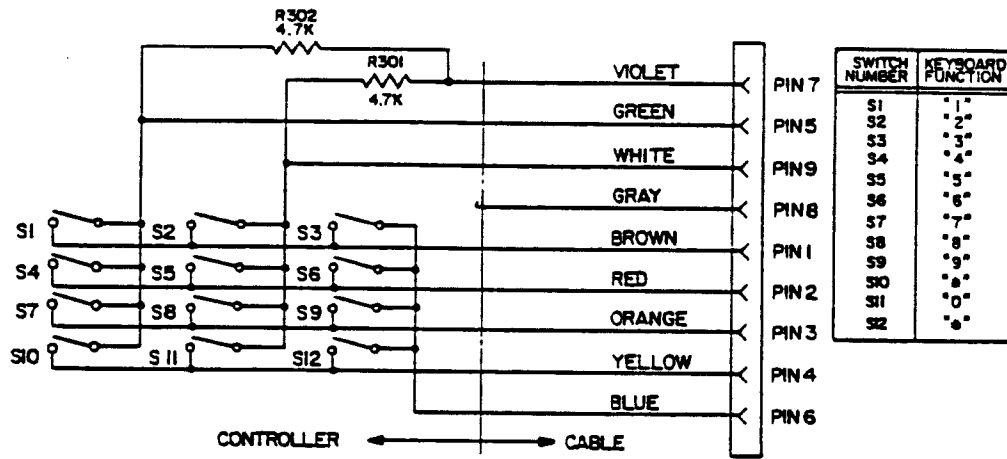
R302
4.7K

R301
4.7K

VIOLET
GREEN
WHITE
GRAY
BROWN
RED
ORANGE
YELLOW
BLUE

PIN 7
PIN 5
PIN 9
PIN 8
PIN 1
PIN 2
PIN 3
PIN 4
PIN 6

S1
S2
S3
S4
S5
S6
S7
S8
S9
S10
S 11
S12

CONTROLLER
CABLE

| SWITCH NUMBER | KEYBOARD FUNCTION |
|---|---|
| S1 | "1" |
| S2 | "2" |
| S3 | "3" |
| S4 | "4" |
| S5 | "5" |
| S6 | "6" |
| S7 | "7" |
| S8 | "8" |
| S9 | "9" |
| S10 | "*" |
| S11 | "0" |
| S12 | "#" |